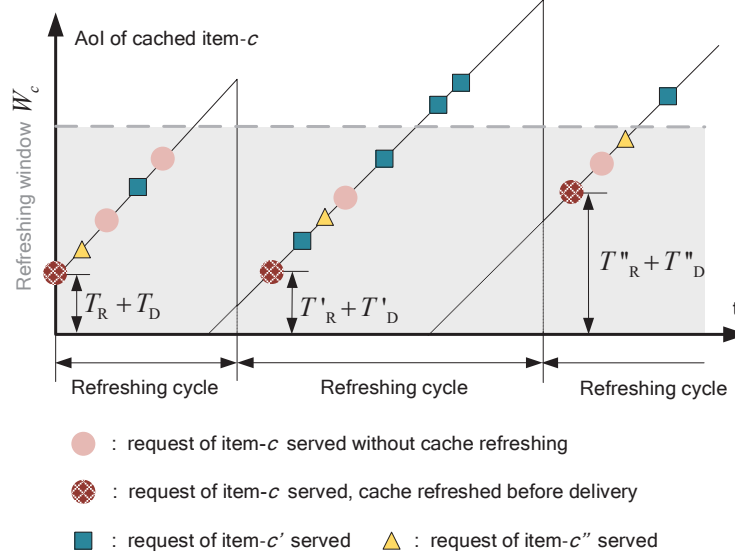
AoI of cached item-$c$

Refreshing window $W_c$

$T_\text{R} + T_\text{D}$

$T'_\text{R} + T'_\text{D}$

$T''_\text{R} + T''_\text{D}$

t

Refreshing cycle

Refreshing cycle

Refreshing cycle

: request of item-$c$ served without cache refreshing

: request of item-$c$ served, cache refreshed before delivery

: request of item-$c'$ served : request of item-$c''$ served